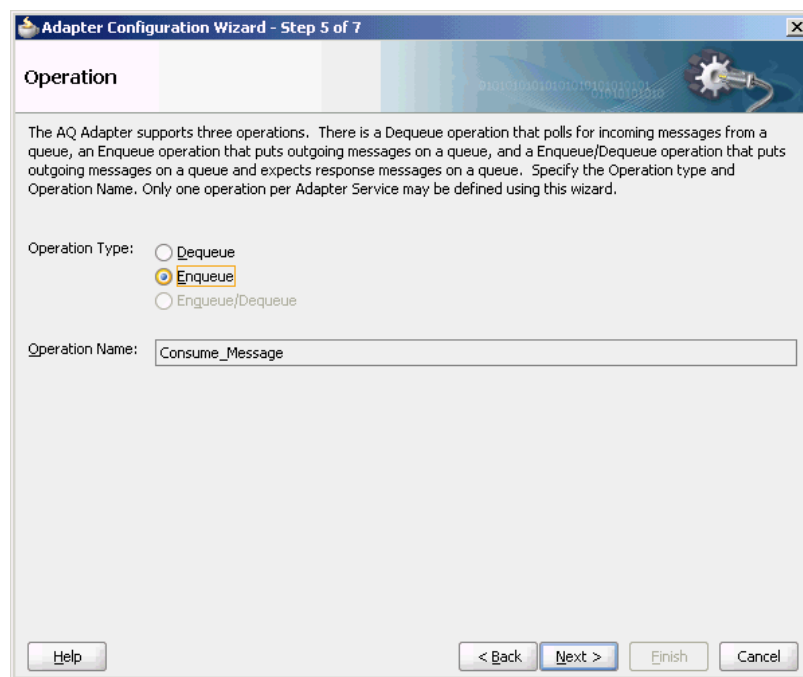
Adapter Configuration Wizard - Step 5 of 7

Operation

The AQ Adapter supports three operations. There is a Dequeue operation that polls for incoming messages from a queue, an Enqueue operation that puts outgoing messages on a queue, and a Enqueue/Dequeue operation that puts outgoing messages on a queue and expects response messages on a queue. Specify the Operation type and Operation Name. Only one operation per Adapter Service may be defined using this wizard.

Operation Type: Dequeue
Enqueue
Enqueue/Dequeue

Operation Name: Consume_Message

Help

< Back Next > Finish Cancel